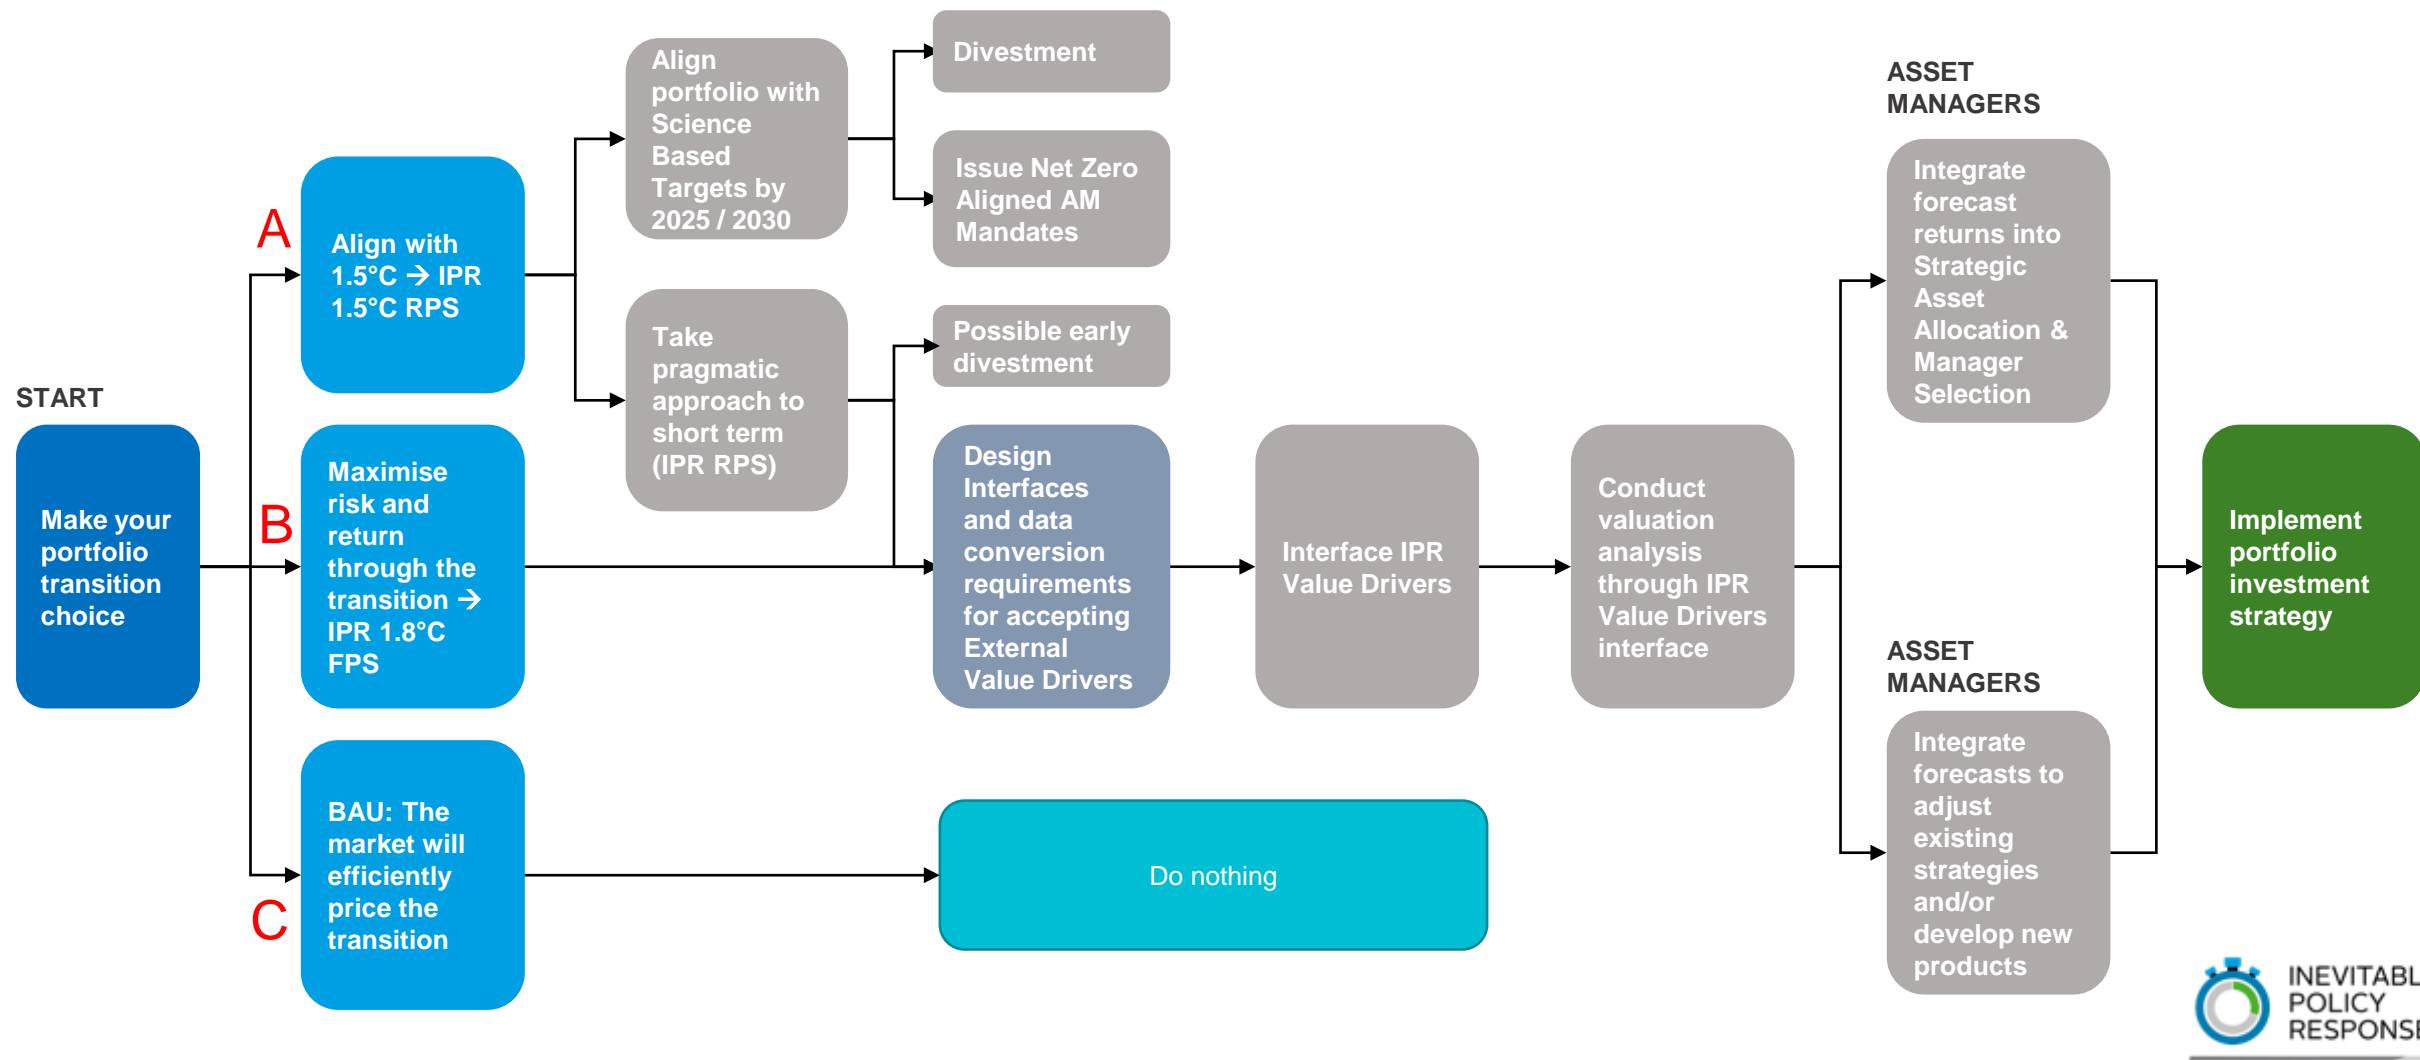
START

Make your portfolio transition choice

A

Align with 1.5°C → IPR 1.5°C RPS

B

Maximise risk and return through the transition → IPR 1.8°C FPS

C

BAU: The market will efficiently price the transition

Align portfolio with Science Based Targets by 2025 / 2030

Take pragmatic approach to short term (IPR RPS)

Divestment

Issue Net Zero Aligned AM Mandates

Possible early divestment

Design Interfaces and data conversion requirements for accepting External Value Drivers

Interface IPR Value Drivers

Conduct valuation analysis through IPR Value Drivers interface

Do nothing

ASSET MANAGERS

Integrate forecast returns into Strategic Asset Allocation & Manager Selection

ASSET MANAGERS

Integrate forecasts to adjust existing strategies and/or develop new products

Implement portfolio investment strategy

INEVITABL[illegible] POLICY RESPONS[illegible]